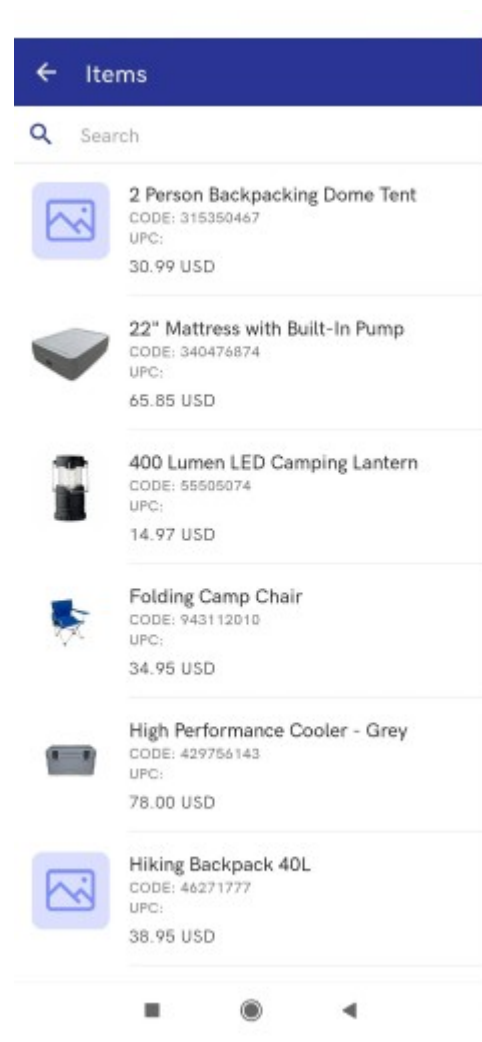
Items

Search

2 Person Backpacking Dome Tent
CODE: 315350467
UPC:
30.99 USD

22" Mattress with Built-In Pump
CODE: 340476874
UPC:
65.85 USD

400 Lumen LED Camping Lantern
CODE: 55505074
UPC:
14.97 USD

Folding Camp Chair
CODE: 943112010
UPC:
34.95 USD

High Performance Cooler - Grey
CODE: 429756143
UPC:
78.00 USD

Hiking Backpack 40L
CODE: 46271777
UPC:
38.95 USD